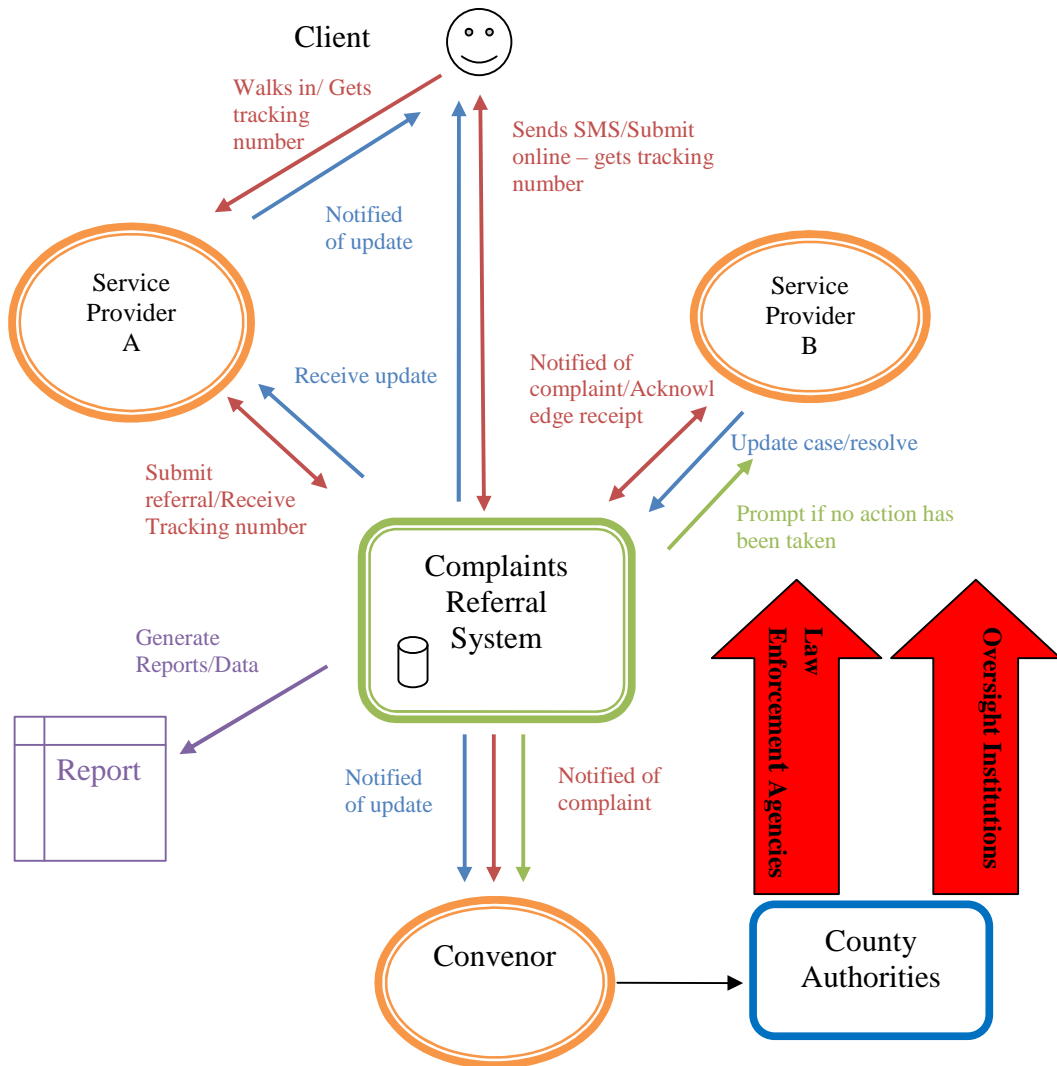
Client

Walks in/ Gets tracking number

Sends SMS/Submit online – gets tracking number

Notified of update

Service Provider A

Service Provider B

Receive update

Notified of complaint/Acknowl edge receipt

Update case/resolve

Submit referral/Receive Tracking number

Prompt if no action has been taken

Complaints Referral System

Generate Reports/Data

Law Enforcement Agencies

Oversight Institutions

Report

Notified of update

Notified of complaint

Convenor

County Authorities